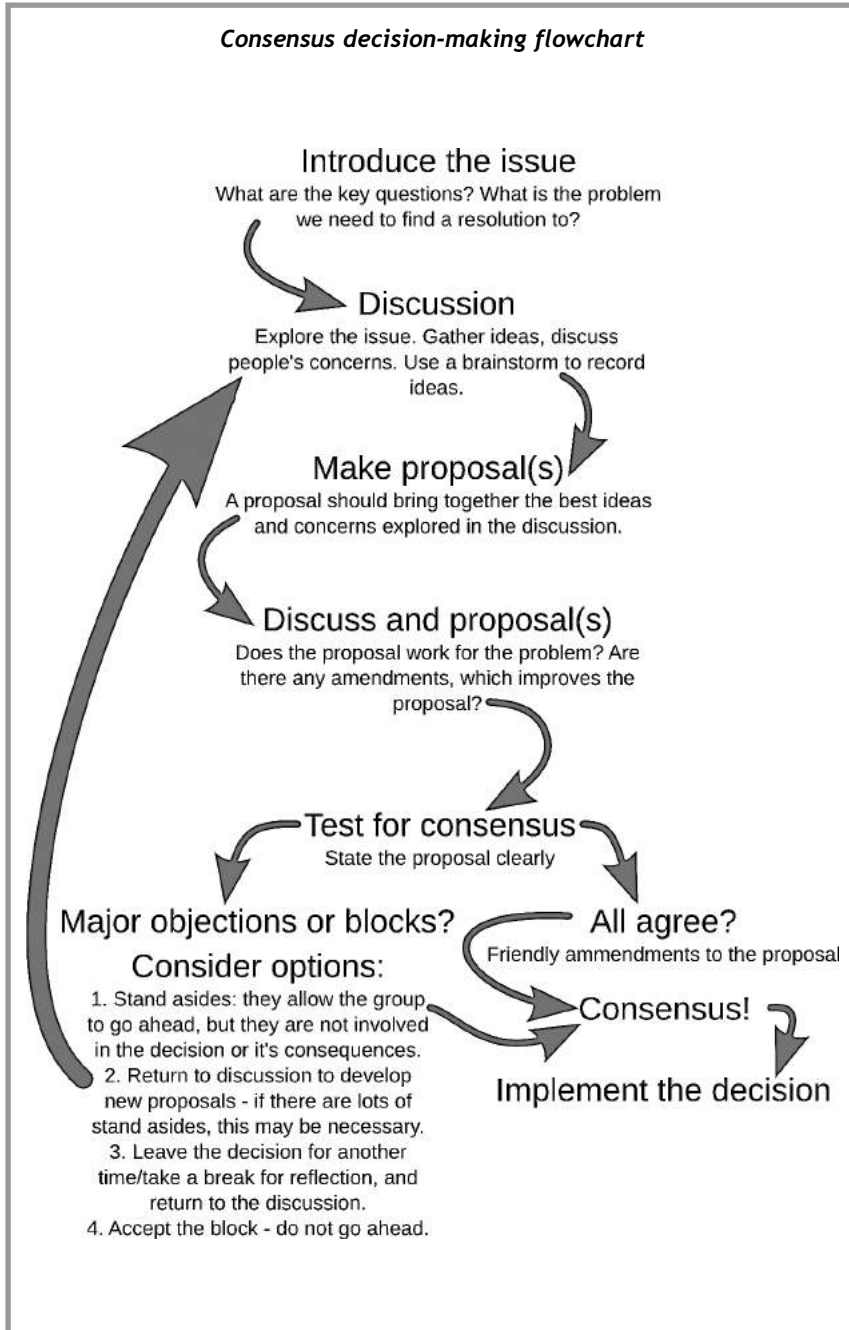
Consensus decision-making flowchart

Introduce the issue
What are the key questions? What is the problem we need to find a resolution to?

Discussion
Explore the issue. Gather ideas, discuss people's concerns. Use a brainstorm to record ideas.

Make proposal(s)
A proposal should bring together the best ideas and concerns explored in the discussion.

Discuss and proposal(s)
Does the proposal work for the problem? Are there any amendments, which improves the proposal?

Test for consensus
State the proposal clearly

Major objections or blocks?

All agree?
Friendly ammendments to the proposal

Consider options:
1. Stand asides: they allow the group to go ahead, but they are not involved in the decision or it's consequences.
2. Return to discussion to develop new proposals - if there are lots of stand asides, this may be necessary.
3. Leave the decision for another time/take a break for reflection, and return to the discussion.
4. Accept the block - do not go ahead.

Consensus!

Implement the decision